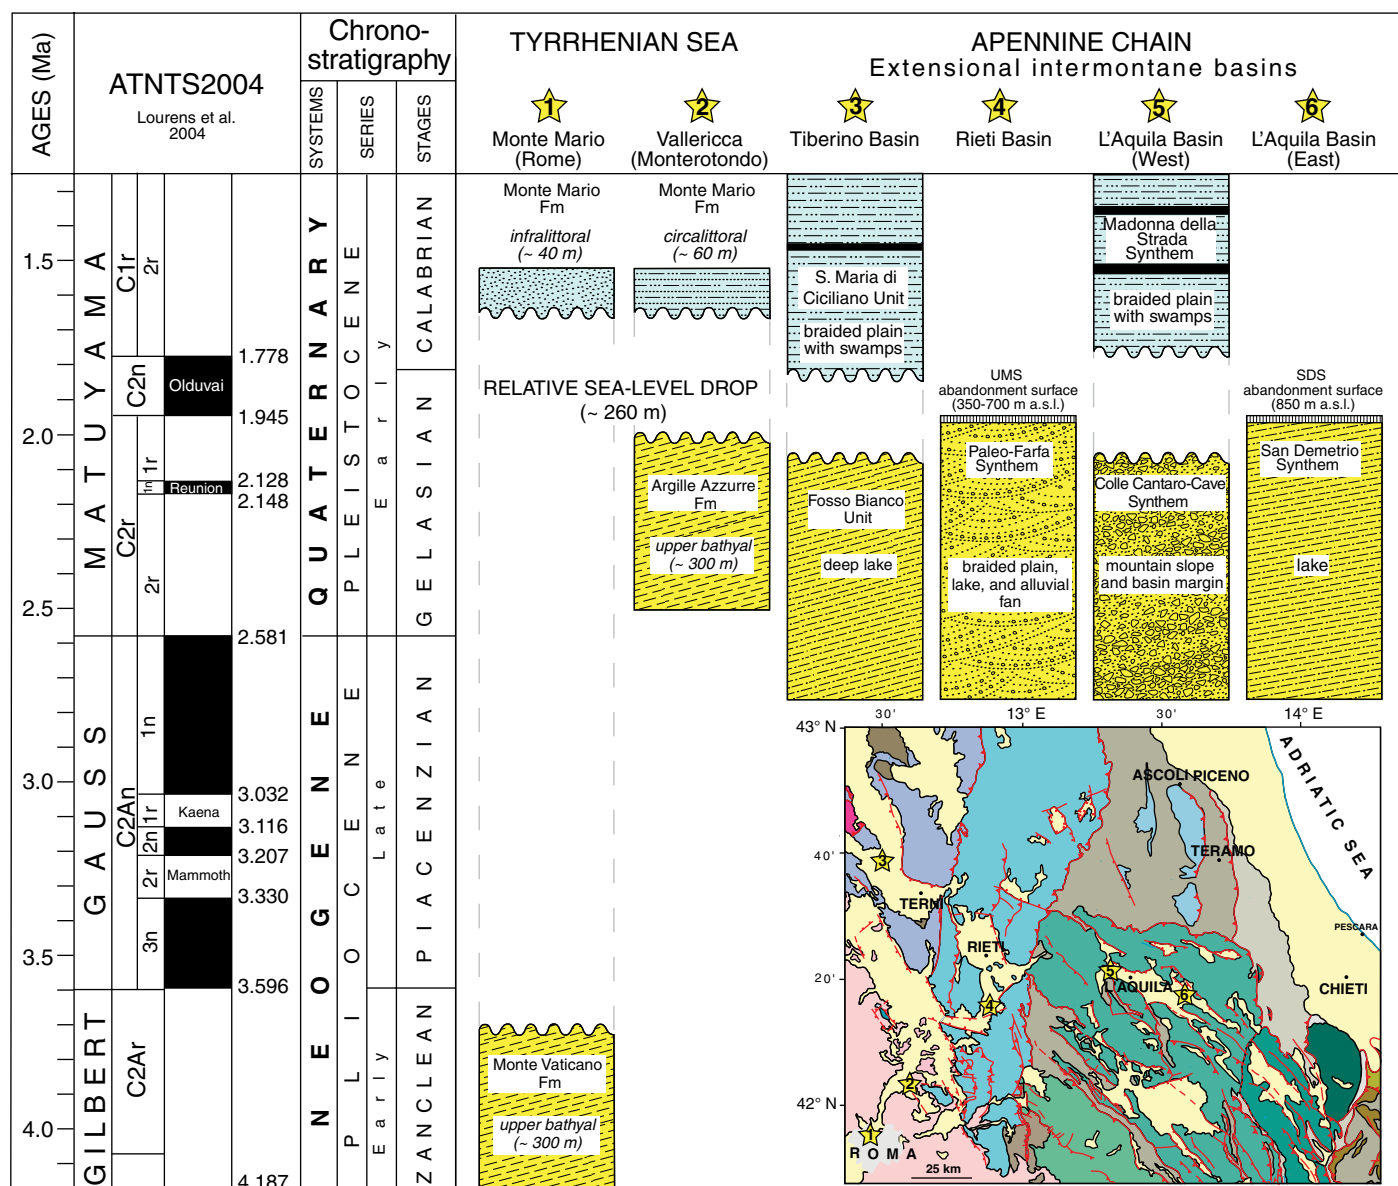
AGES (Ma)

ATNTS2004
Lourens et al. 2004

Chrono-stratigraphy

SYSTEMS | SERIES | STAGES

TYRRHENIAN SEA

APENNINE CHAIN
Extensional intermontane basins

1 Monte Mario (Rome)
2 Vallericca (Monterotondo)
3 Tiberino Basin
4 Rieti Basin
5 L'Aquila Basin (West)
6 L'Aquila Basin (East)

1.5
2.0
2.5
3.0
3.5
4.0

MATUYAMA
GAUSS
GILBERT

C1r
2r
C2n
Olduvai
1r
1n
Reunion
C2r
2r
1n
C2An
1r
Kaena
2n
2r
Mammoth
3n
C2Ar

1.778
1.945
2.128
2.148
2.581
3.032
3.116
3.207
3.330
3.596
4.187

QUATERNARY
NEOGENE
PLEISTOCENE
PLIOCENE
Early
Late
Early
CALABRIAN
GELASIAN
PIACENZIAN
ZANCLEAN

Monte Mario Fm
infralittoral (~ 40 m)

Monte Mario Fm
circalittoral (~ 60 m)

RELATIVE SEA-LEVEL DROP (~ 260 m)

Argille Azzurre Fm
upper bathyal (~ 300 m)

Monte Vaticano Fm
upper bathyal (~ 300 m)

S. Maria di Ciciliano Unit
braided plain with swamps

Fosso Bianco Unit
deep lake

UMS
abandonment surface (350-700 m a.s.l.)

Paleo-Farfa Synthem
braided plain, lake, and alluvial fan

Madonna della Strada Synthem
braided plain with swamps

Colle Cantaro-Cave Synthem
mountain slope and basin margin

SDS
abandonment surface (850 m a.s.l.)

San Demetrio Synthem
lake

43° N
30'
13° E
30'
14° E
40'
20'
42° N
ADRIATIC SEA
ASCOLI PICENO
TERAMO
PESCARA
TERNI
RIETI
L'AQUILA
CHIETI
ROMA
25 km
3
4
5
6
2
1